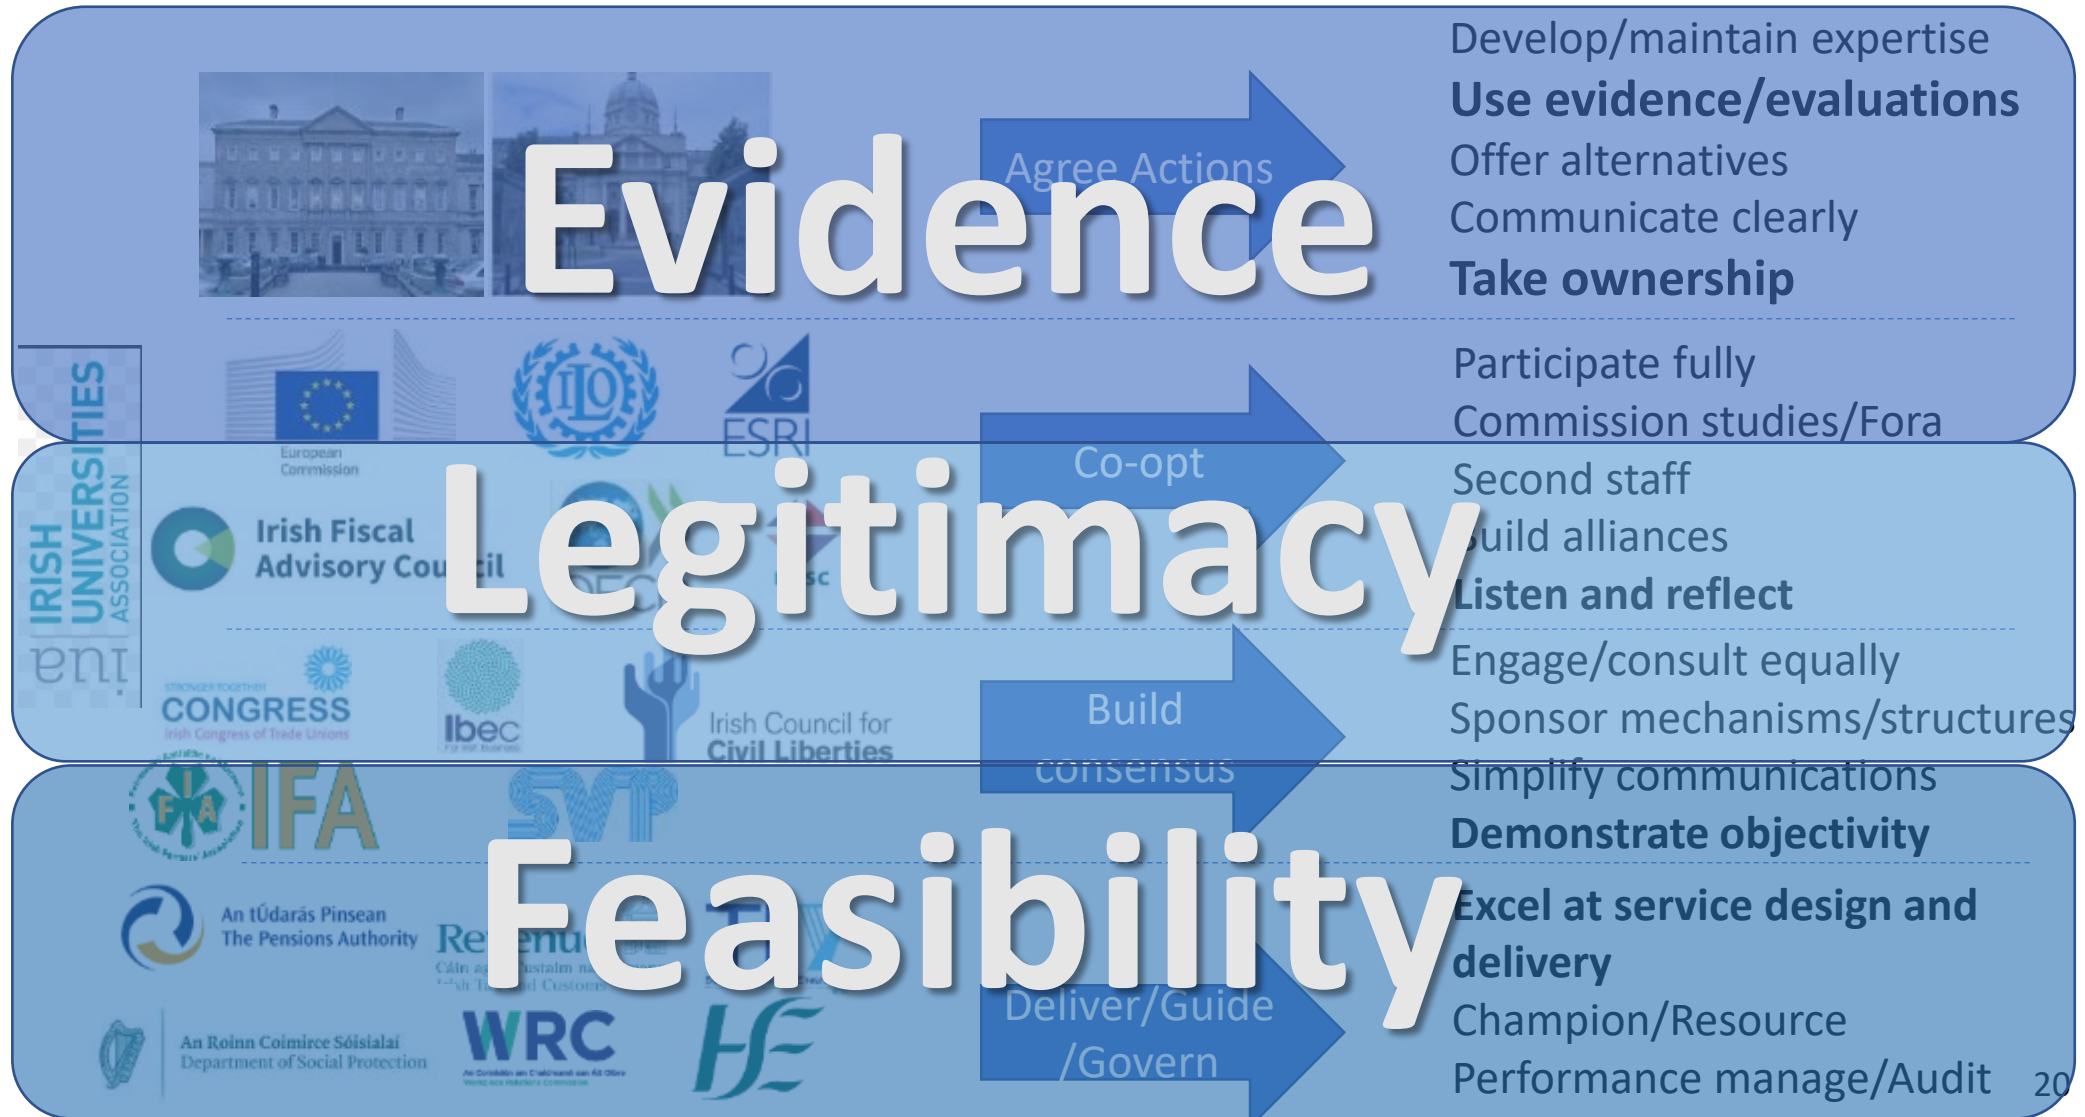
Evidence

Agree Actions

Develop/maintain expertise
**Use evidence/evaluations**
Offer alternatives
Communicate clearly
**Take ownership**

European Commission

ILO

ESRI

IRISH UNIVERSITIES ASSOCIATION

eni

Legitimacy

Irish Fiscal Advisory Council

Co-opt

Participate fully
Commission studies/Fora
Second staff
Build alliances
**Listen and reflect**

CONGRESS
Irish Congress of Trade Unions

Ibec

Irish Council for Civil Liberties

Build consensus

Engage/consult equally
Sponsor mechanisms/structures
Simplify communications
**Demonstrate objectivity**

IFA

SVP

Feasibility

An tÚdarás Pinsean
The Pensions Authority

Revenue

Deliver/Guide /Govern

**Excel at service design and delivery**
Champion/Resource
Performance manage/Audit

An Roinn Coimirce Sóisialaí
Department of Social Protection

WRC

HSE

20